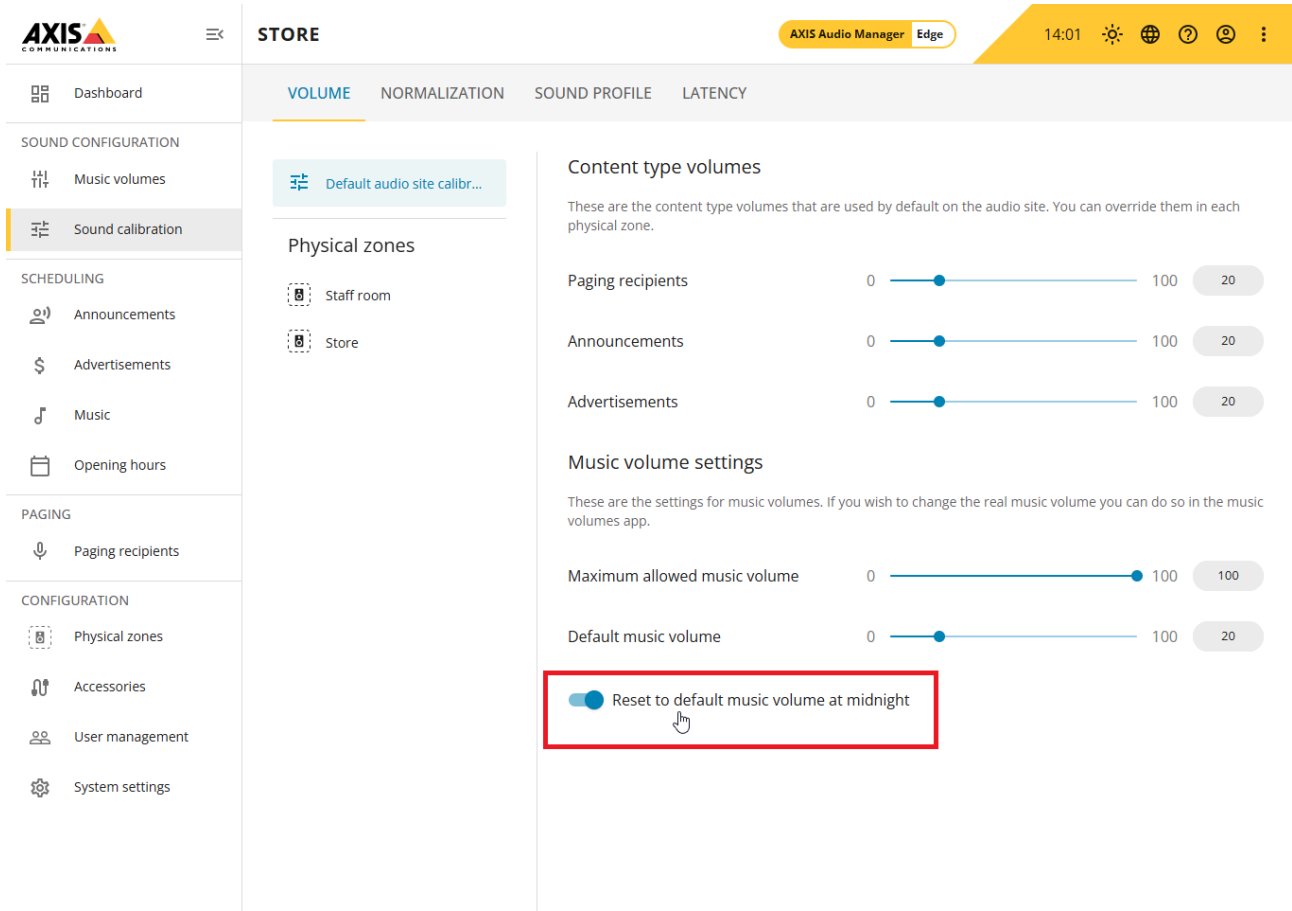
AXIS COMMUNICATIONS

STORE

AXIS Audio Manager Edge

14:01

Dashboard

SOUND CONFIGURATION

Music volumes

Sound calibration

SCHEDULING

Announcements

Advertisements

Music

Opening hours

PAGING

Paging recipients

CONFIGURATION

Physical zones

Accessories

User management

System settings

VOLUME NORMALIZATION SOUND PROFILE LATENCY

Default audio site calibr...

Physical zones

Staff room

Store

Content type volumes

These are the content type volumes that are used by default on the audio site. You can override them in each physical zone.

Paging recipients 0 100 20

Announcements 0 100 20

Advertisements 0 100 20

Music volume settings

These are the settings for music volumes. If you wish to change the real music volume you can do so in the music volumes app.

Maximum allowed music volume 0 100 100

Default music volume 0 100 20

Reset to default music volume at midnight